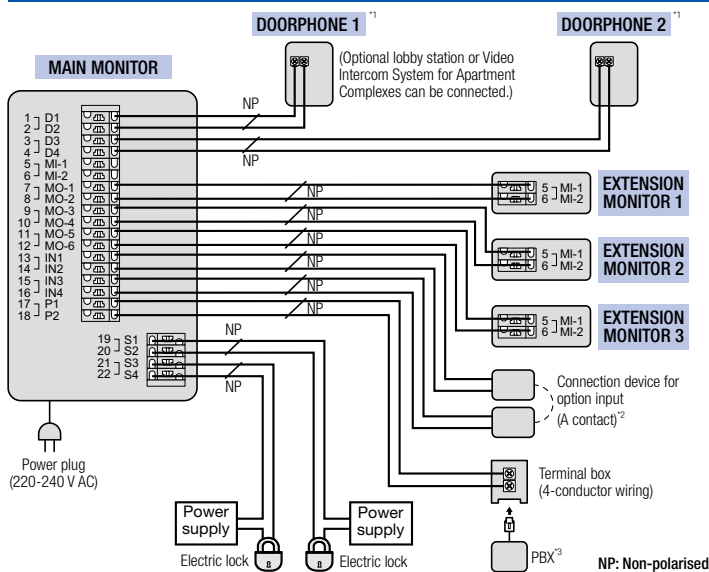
DOORPHONE 1 *1

DOORPHONE 2 *1

(Optional lobby station or Video Intercom System for Apartment Complexes can be connected.)

MAIN MONITOR

1 D1
2 D2
3 D3
4 D4
5 MI-1
6 MI-2
7 MO-1
8 MO-2
9 MO-3
10 MO-4
11 MO-5
12 MO-6
13 IN1
14 IN2
15 IN3
16 IN4
17 P1
18 P2

19 S1
20 S2
21 S3
22 S4

NP
NP
NP
NP
NP
NP
NP
NP
NP
NP

5 MI-1
6 MI-2
EXTENSION MONITOR 1

5 MI-1
6 MI-2
EXTENSION MONITOR 2

5 MI-1
6 MI-2
EXTENSION MONITOR 3

Connection device for option input (A contact)*2

Terminal box (4-conductor wiring)

Power plug (220-240 V AC)

Power supply

Power supply

Electric lock

Electric lock

PBX*3

NP: Non-polarised